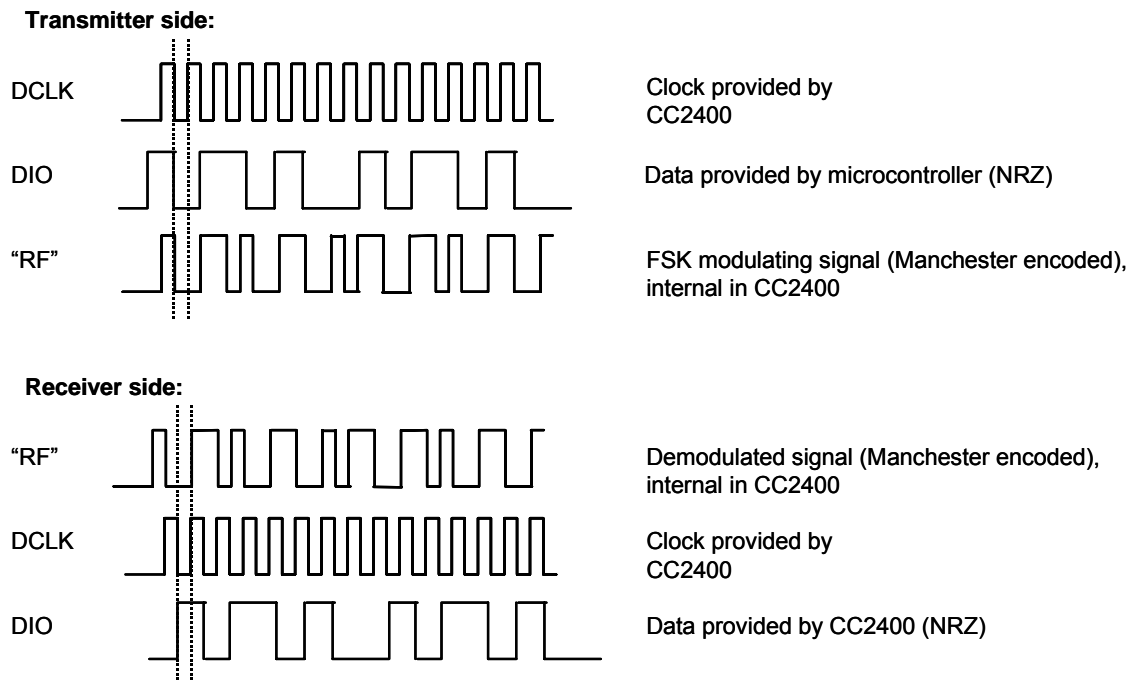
**Transmitter side:**

DCLK

Clock provided by CC2400

DIO

Data provided by microcontroller (NRZ)

“RF”

FSK modulating signal (Manchester encoded), internal in CC2400

**Receiver side:**

“RF”

Demodulated signal (Manchester encoded), internal in CC2400

DCLK

Clock provided by CC2400

DIO

Data provided by CC2400 (NRZ)